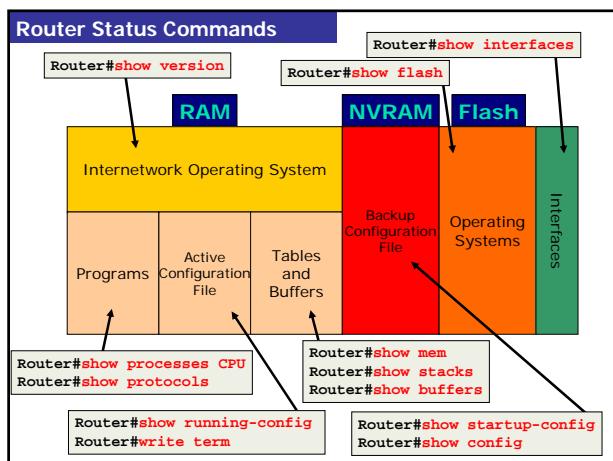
Router Status Commands

Router#show version

Router#show flash

Router#show interfaces

RAM

NVRAM

Flash

Internetwork Operating System

Programs

Active Configuration File

Tables and Buffers

Backup Configuration File

Operating Systems

Interfaces

Router#show processes CPU
Router#show protocols

Router#show mem
Router#show stacks
Router#show buffers

Router#show running-config
Router#write term

Router#show startup-config
Router#show config